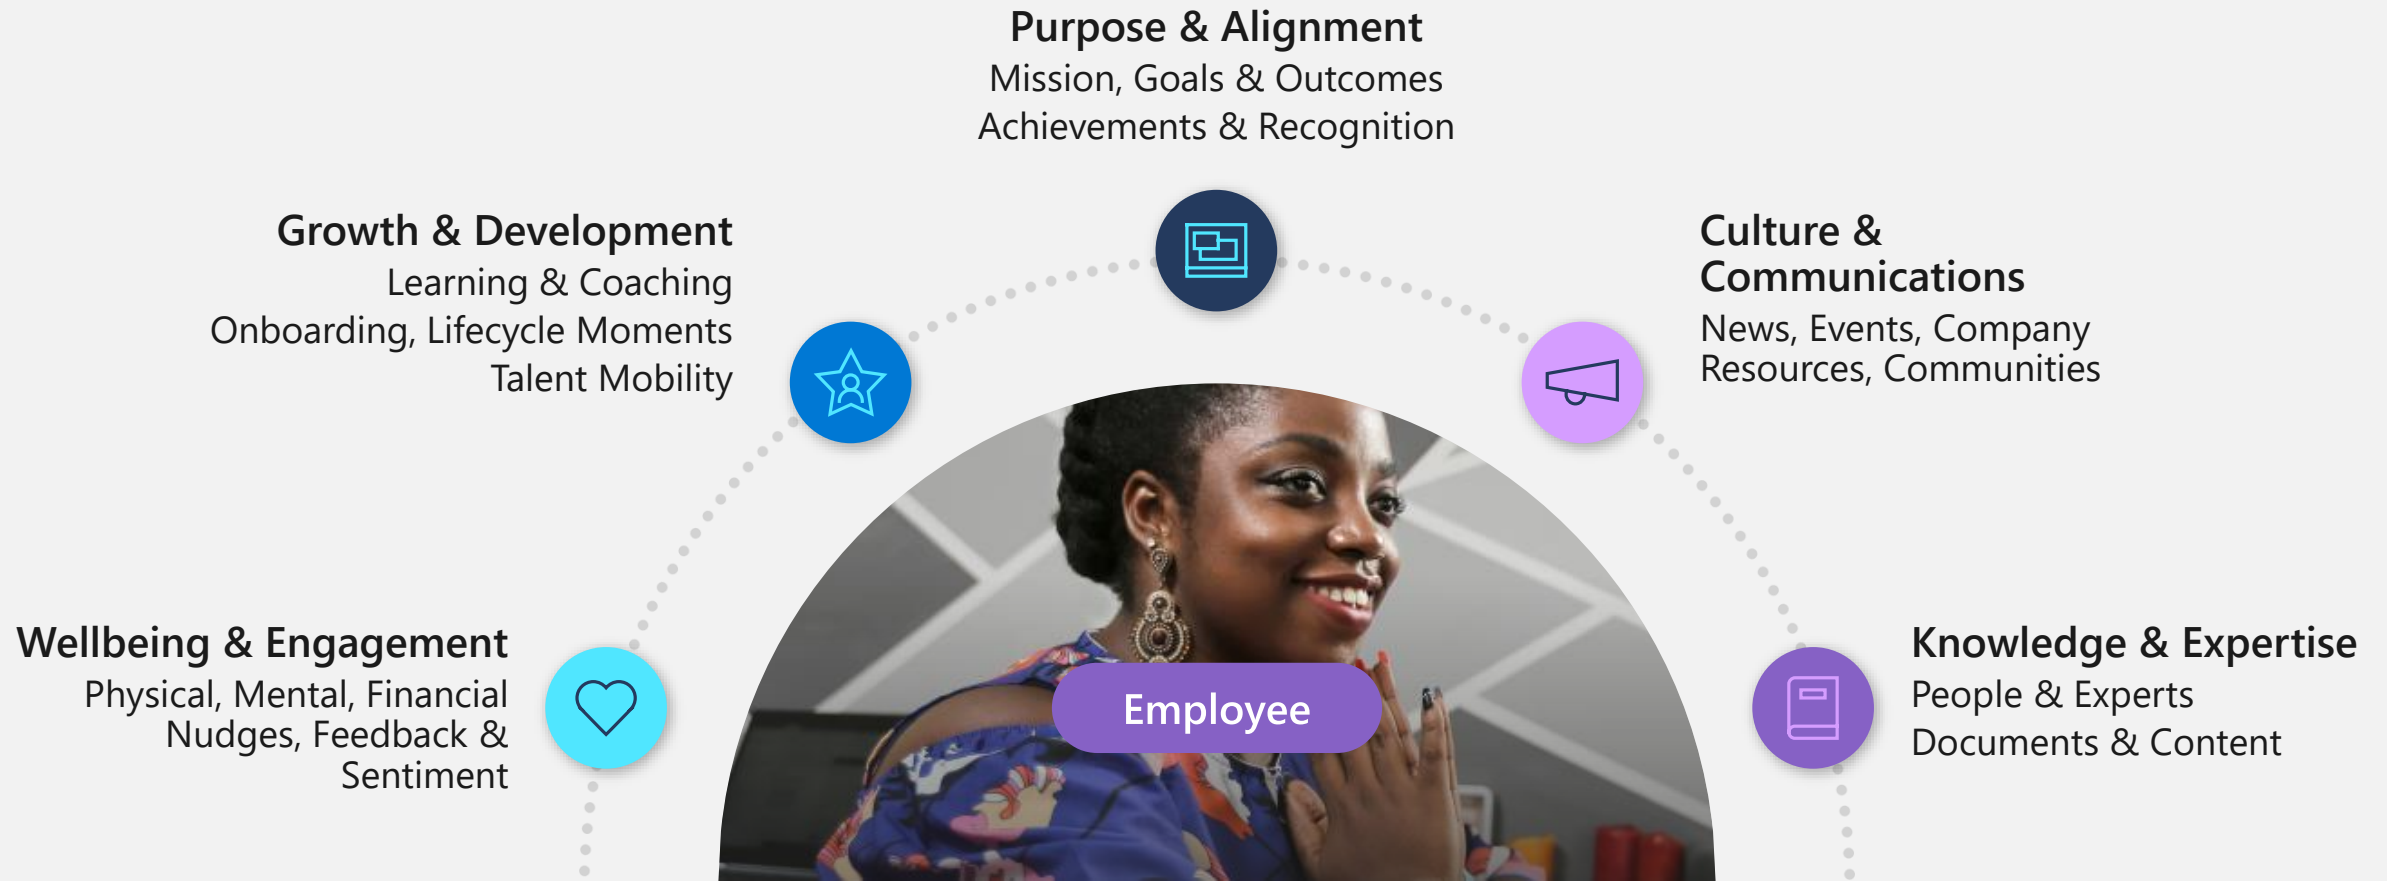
Purpose & Alignment
Mission, Goals & Outcomes
Achievements & Recognition

Growth & Development
Learning & Coaching
Onboarding, Lifecycle Moments
Talent Mobility

Culture & Communications
News, Events, Company Resources, Communities

Wellbeing & Engagement
Physical, Mental, Financial
Nudges, Feedback & Sentiment

Employee

Knowledge & Expertise
People & Experts
Documents & Content